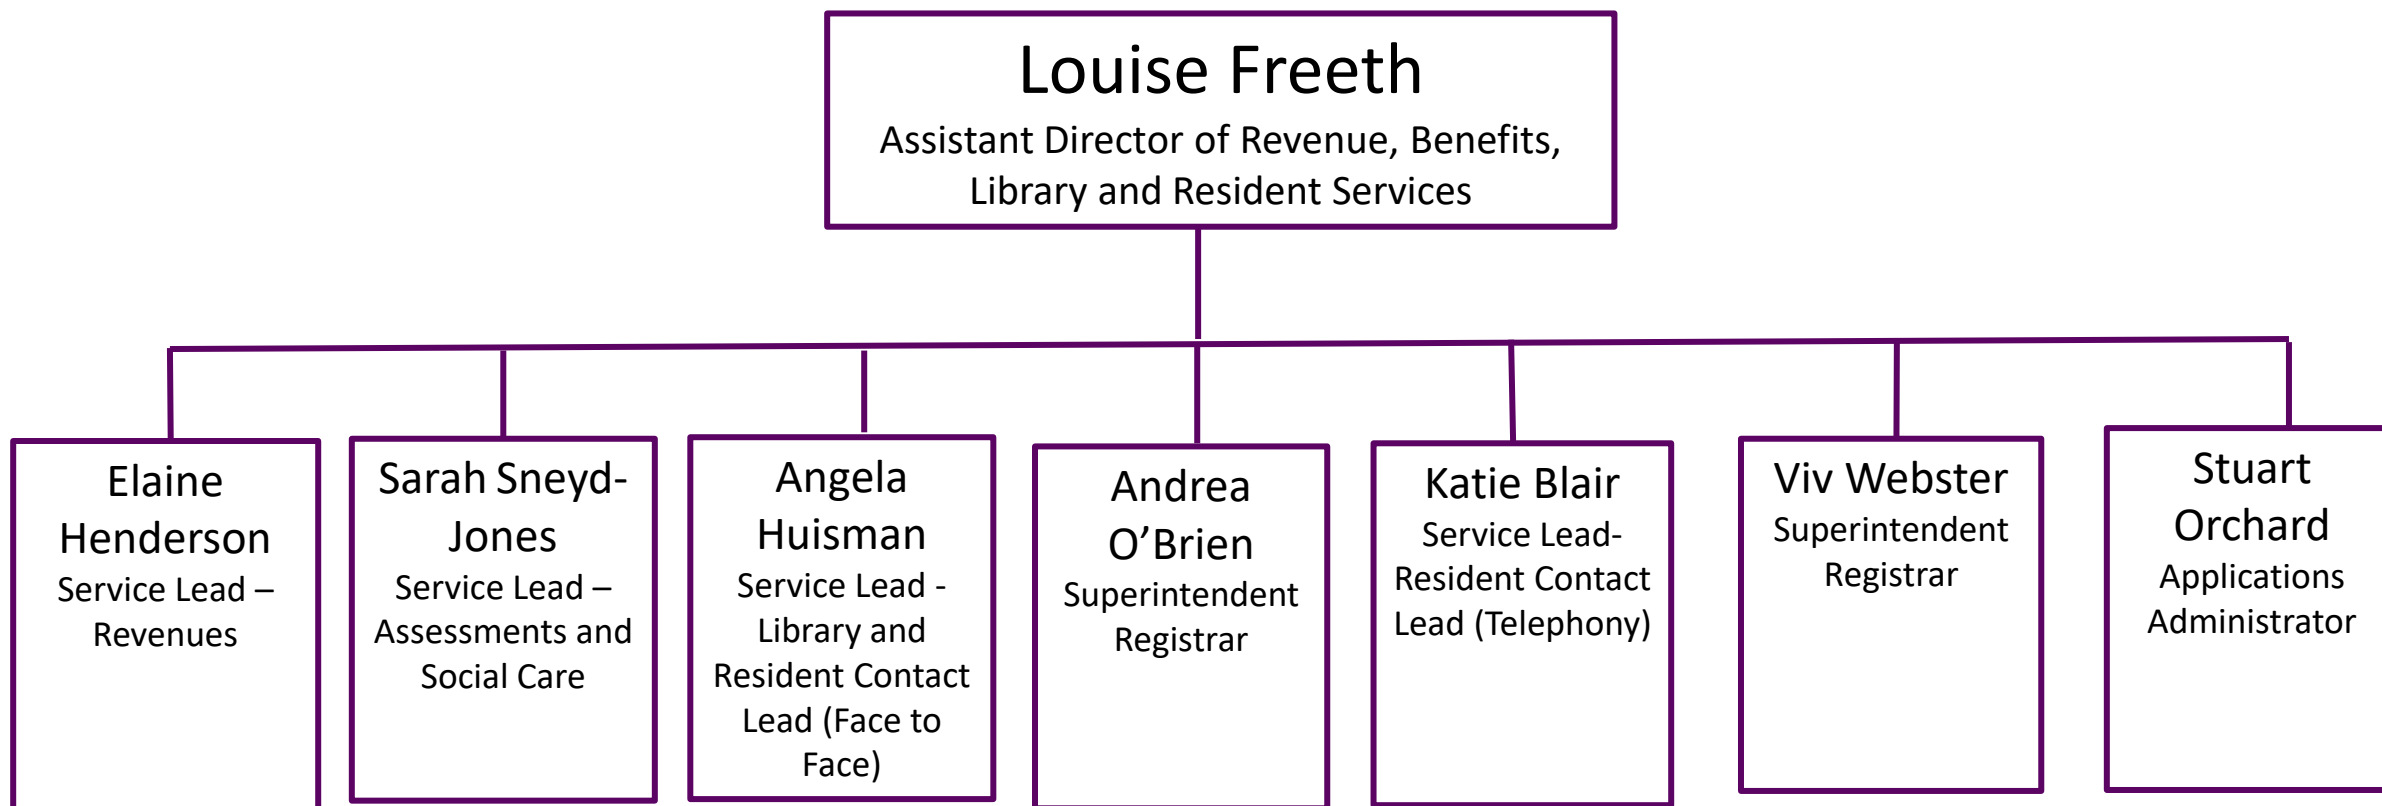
Louise Freeth
Assistant Director of Revenue, Benefits, Library and Resident Services

Elaine Henderson
Service Lead – Revenues

Sarah Sneyd-Jones
Service Lead – Assessments and Social Care

Angela Huisman
Service Lead - Library and Resident Contact Lead (Face to Face)

Andrea O’Brien
Superintendent Registrar

Katie Blair
Service Lead- Resident Contact Lead (Telephony)

Viv Webster
Superintendent Registrar

Stuart Orchard
Applications Administrator